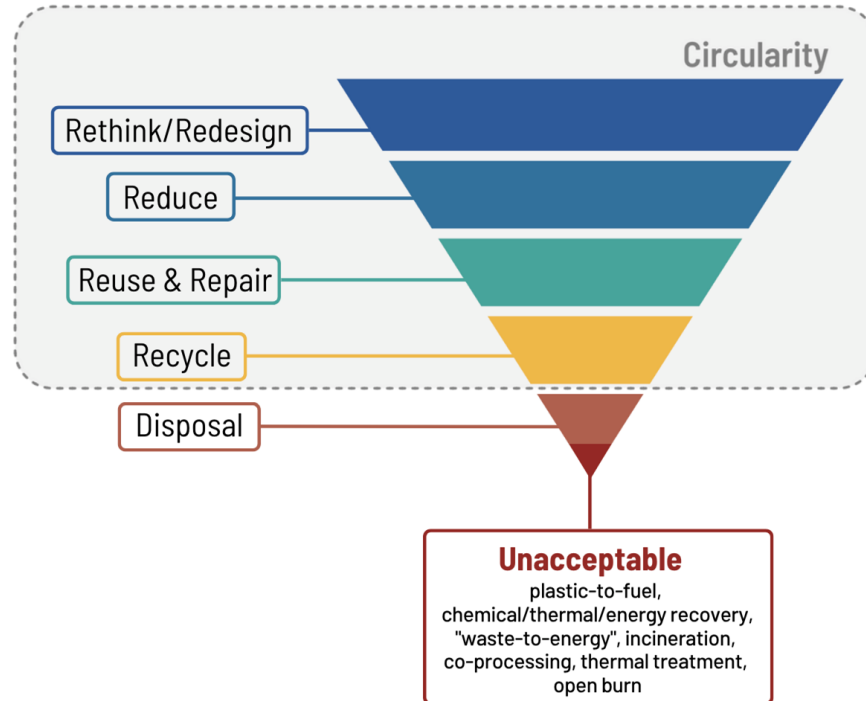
Circularity

Rethink/Redesign

Reduce

Reuse & Repair

Recycle

Disposal

Unacceptable
plastic-to-fuel, chemical/thermal/energy recovery, "waste-to-energy", incineration, co-processing, thermal treatment, open burn